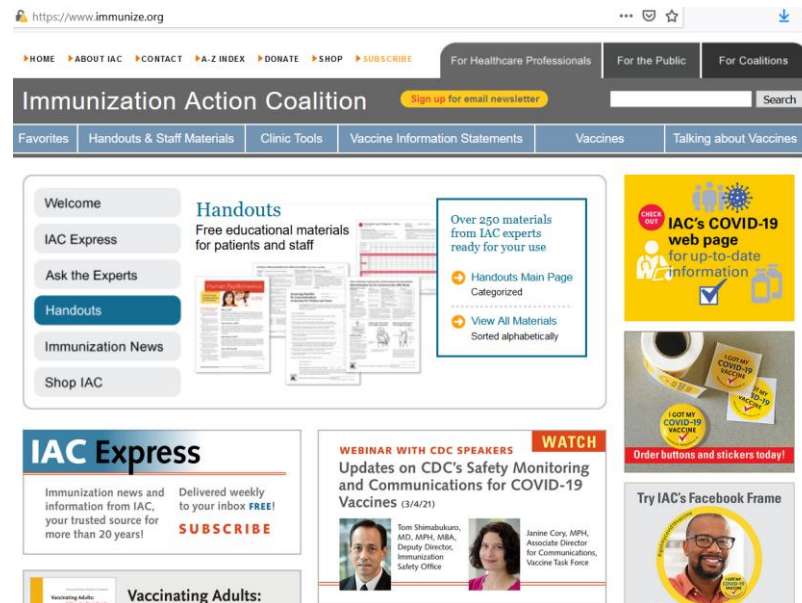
https://www.immunize.org

HOME ABOUT IAC CONTACT A-Z INDEX DONATE SHOP SUBSCRIBE

For Healthcare Professionals For the Public For Coalitions

Immunization Action Coalition

Sign up for email newsletter

Search

Favorites Handouts & Staff Materials Clinic Tools Vaccine Information Statements Vaccines Talking about Vaccines

Welcome

IAC Express

Ask the Experts

Handouts

Immunization News

Shop IAC

Handouts

Free educational materials for patients and staff

Over 250 materials from IAC experts ready for your use

Handouts Main Page
Categorized

View All Materials
Sorted alphabetically

CHECK OUT

IAC's COVID-19 web page for up-to-date information

I GOT MY COVID-19 VACCINE

Order buttons and stickers today!

IAC Express

Immunization news and information from IAC, your trusted source for more than 20 years!

Delivered weekly to your inbox FREE!

SUBSCRIBE

WEBINAR WITH CDC SPEAKERS

WATCH

Updates on CDC's Safety Monitoring and Communications for COVID-19 Vaccines (3/4/21)

Tom Shimabukuro, MD, MPH, MBA, Deputy Director, Immunization Safety Office

Janine Cory, MPH, Associate Director for Communications, Vaccine Task Force

Try IAC's Facebook Frame

Vaccinating Adults: